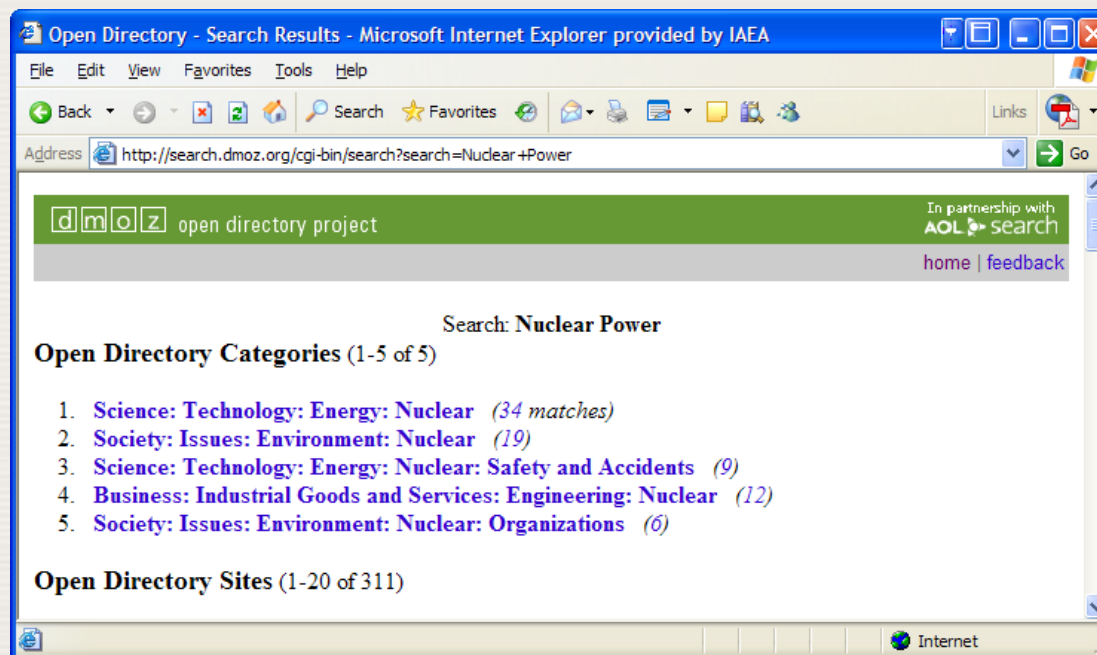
Open Directory - Search Results - Microsoft Internet Explorer provided by IAEA

File Edit View Favorites Tools Help

Back Search Favorites Links

Address http://search.dmoz.org/cgi-bin/search?search=Nuclear+Power Go

dmoz open directory project

In partnership with AOL search

home | feedback

Search: **Nuclear Power**

**Open Directory Categories** (1-5 of 5)

1. **Science: Technology: Energy: Nuclear** *(34 matches)*
2. **Society: Issues: Environment: Nuclear** *(19)*
3. **Science: Technology: Energy: Nuclear: Safety and Accidents** *(9)*
4. **Business: Industrial Goods and Services: Engineering: Nuclear** *(12)*
5. **Society: Issues: Environment: Nuclear: Organizations** *(6)*

**Open Directory Sites** (1-20 of 311)

Internet